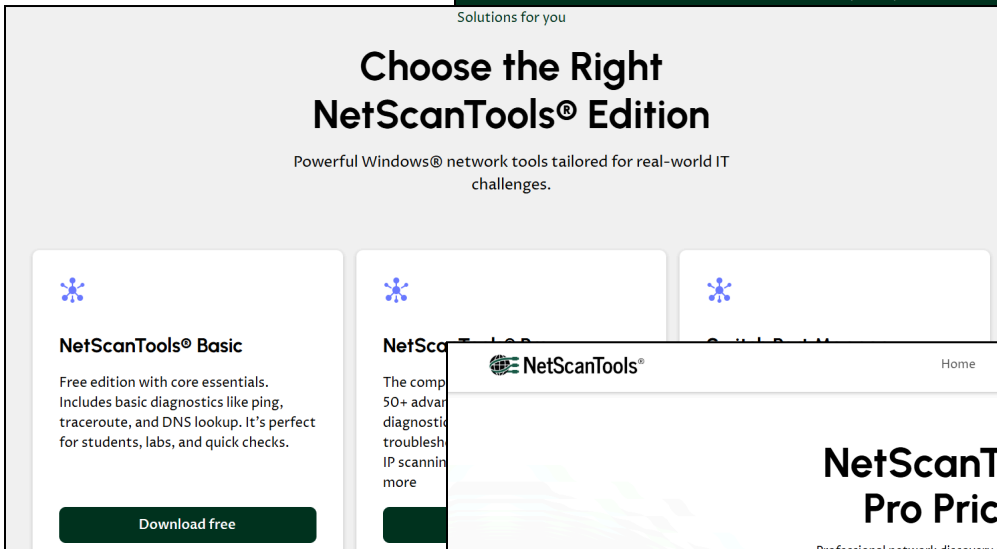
Solutions for you

Choose the Right NetScanTools® Edition

Powerful Windows® network tools tailored for real-world IT challenges.

NetScanTools® Basic

Free edition with core essentials. Includes basic diagnostics like ping, traceroute, and DNS lookup. It's perfect for students, labs, and quick checks.

Download free

NetSca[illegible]

The comp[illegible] 50+ advan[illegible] diagnostic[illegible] troublesh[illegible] IP scannin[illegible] more

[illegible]

NetScanTools®

Home

NetScanT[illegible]
Pro Pric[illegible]